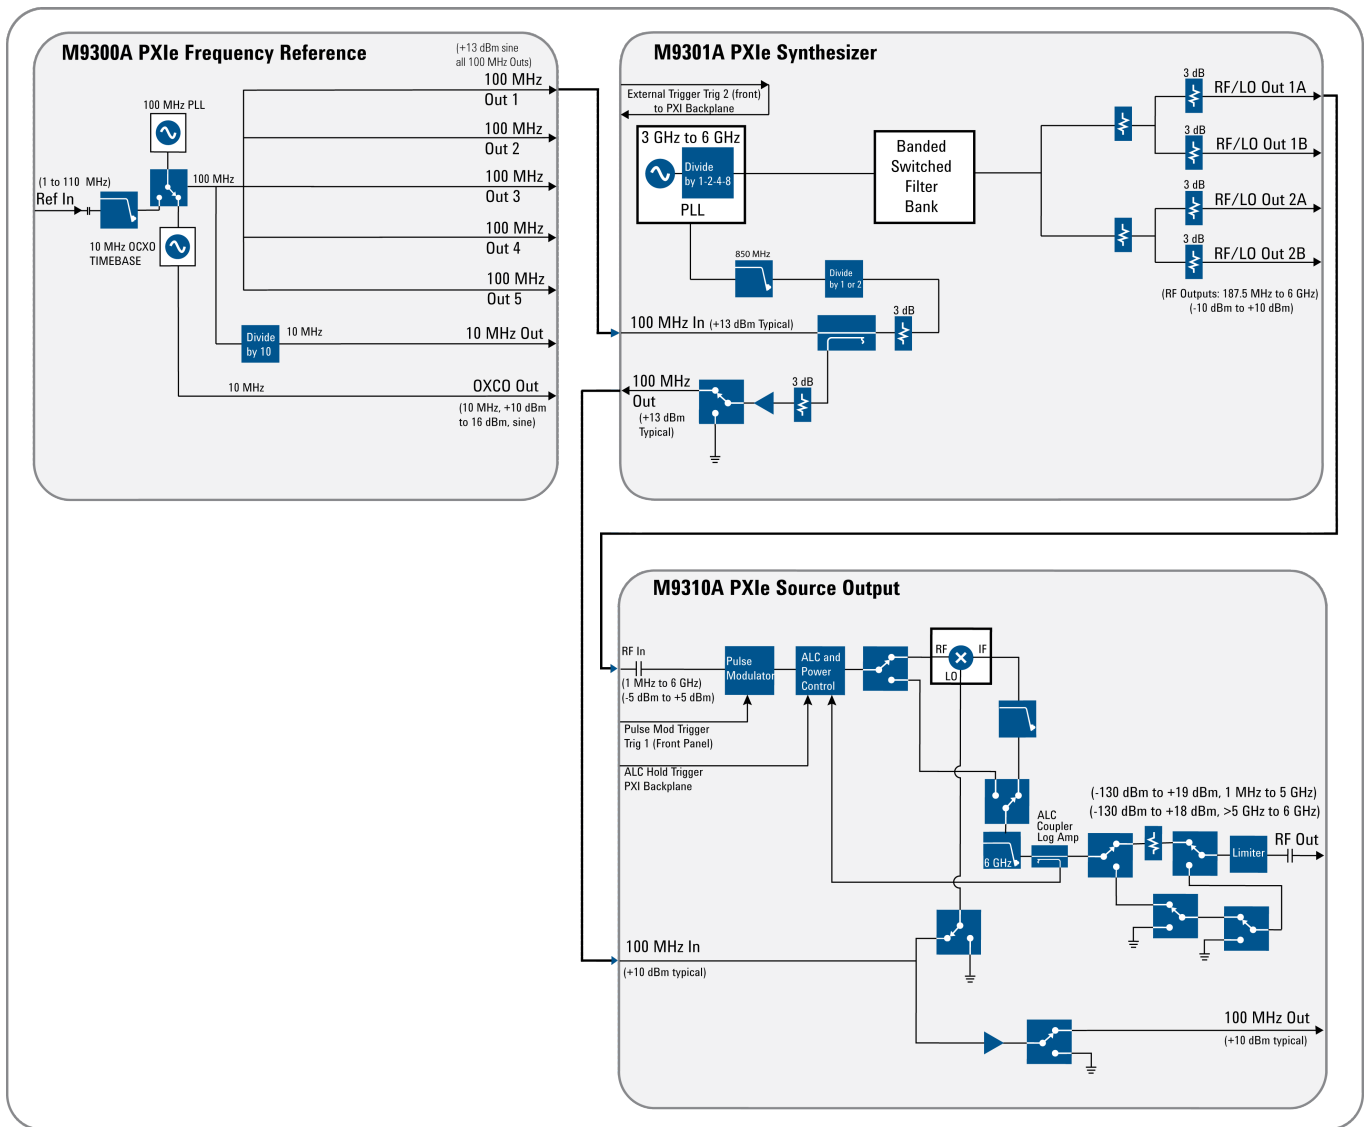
M9300A PXIe Frequency Reference

(+13 dBm sine all 100 MHz Outs)

100 MHz PLL

100 MHz Out 1

100 MHz Out 2

100 MHz Out 3

100 MHz Out 4

100 MHz Out 5

(1 to 110 MHz)
Ref In

100 MHz

10 MHz OCXO TIMEBASE

Divide by 10

10 MHz

10 MHz Out

10 MHz

OXCO Out
(10 MHz, +10 dBm to 16 dBm, sine)

M9301A PXIe Synthesizer

External Trigger Trig 2 (front) to PXI Backplane

3 GHz to 6 GHz

Divide by 1-2-4-8

PLL

Banded Switched Filter Bank

3 dB
RF/LO Out 1A

3 dB
RF/LO Out 1B

3 dB
RF/LO Out 2A

3 dB
RF/LO Out 2B

(RF Outputs: 187.5 MHz to 6 GHz)
(-10 dBm to +10 dBm)

850 MHz

Divide by 1 or 2

3 dB

100 MHz In (+13 dBm Typical)

100 MHz Out
(+13 dBm Typical)

3 dB

M9310A PXIe Source Output

RF In
(1 MHz to 6 GHz)
(-5 dBm to +5 dBm)

Pulse Modulator

ALC and Power Control

RF
IF
LO

Pulse Mod Trigger
Trig 1 (Front Panel)

ALC Hold Trigger
PXI Backplane

(-130 dBm to +19 dBm, 1 MHz to 5 GHz)
(-130 dBm to +18 dBm, >5 GHz to 6 GHz)

ALC Coupler Log Amp

6 GHz

Limiter

RF Out

100 MHz In
(+10 dBm typical)

100 MHz Out
(+10 dBm typical)